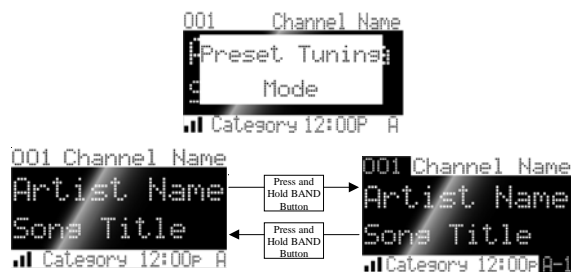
001 Channel Name
Preset Tuning
Mode
Category 12:00P A

001 Channel Name
Artist Name
Song Title
Category 12:00P A

Press and Hold BAND Button

Press and Hold BAND Button

001 Channel Name
Artist Name
Song Title
Category 12:00P A-1